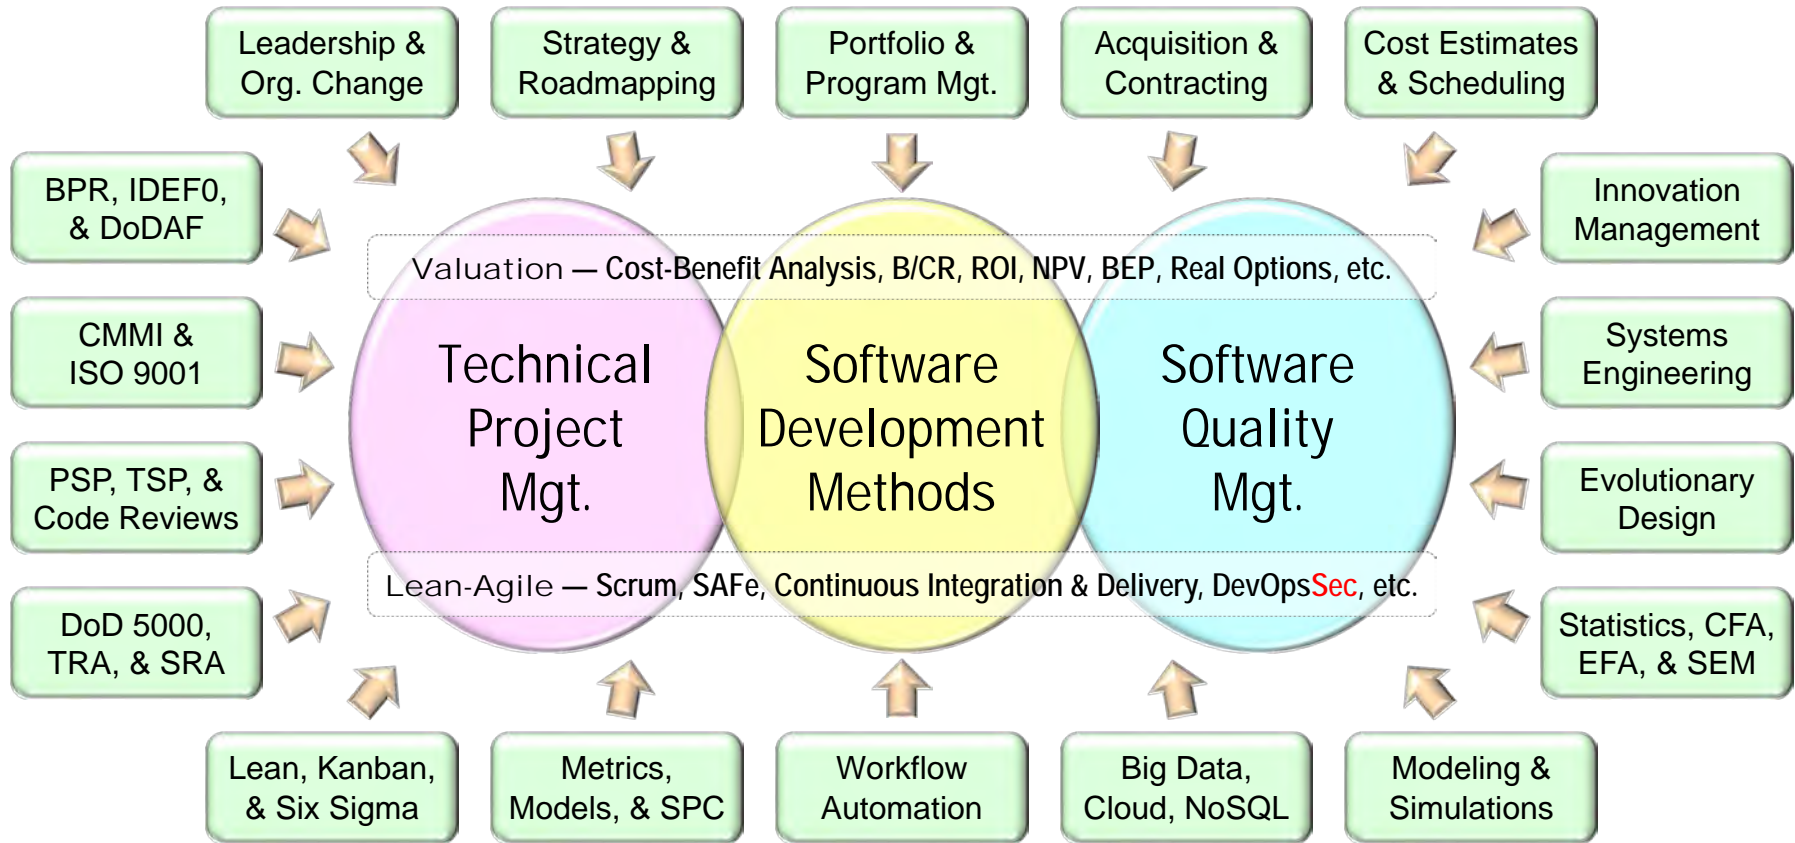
Leadership & Org. Change

Strategy & Roadmapping

Portfolio & Program Mgt.

Acquisition & Contracting

Cost Estimates & Scheduling

BPR, IDEF0, & DoDAF

Innovation Management

Valuation — Cost-Benefit Analysis, B/CR, ROI, NPV, BEP, Real Options, etc.

CMMI & ISO 9001

Technical Project Mgt.

Software Development Methods

Software Quality Mgt.

Systems Engineering

PSP, TSP, & Code Reviews

Evolutionary Design

Lean-Agile — Scrum, SAFe, Continuous Integration & Delivery, DevOpsSec, etc.

DoD 5000, TRA, & SRA

Statistics, CFA, EFA, & SEM

Lean, Kanban, & Six Sigma

Metrics, Models, & SPC

Workflow Automation

Big Data, Cloud, NoSQL

Modeling & Simulations